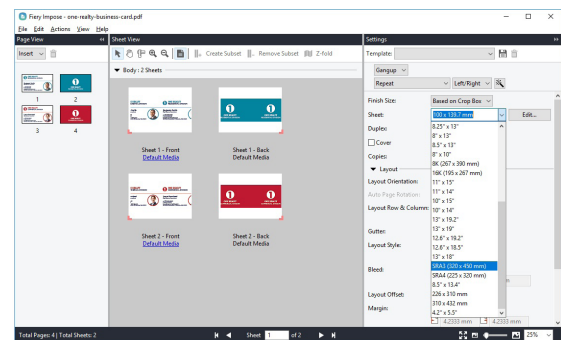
Fiery Impose - one-realty-business-card.pdf

File Edit Actions View Help

Page View

Insert

1 2

3 4

Sheet View

Create Subset Remove Subset Z-fold

Body : 2 Sheets

Sheet 1 - Front
Default Media

Sheet 1 - Back
Default Media

Sheet 2 - Front
Default Media

Sheet 2 - Back
Default Media

Settings

Template:

Gangup

Repeat

Left/Right

Finish Size: Based on Crop Box

Sheet: 100 x 139.7 mm

Edit...

Duplex:

Cover

Copies:

Layout

Layout Orientation:

Auto Page Rotation

Layout Row & Column:

Gutter:

Layout Style:

Bleed:

Layout Offset:

Margin:

8.25" x 13"
8" x 13"
8.5" x 13"
8" x 10"
8K (267 x 390 mm)
16K (195 x 267 mm)
11" x 15"
11" x 14"
10" x 15"
10" x 14"
13" x 19.2"
13" x 19"
12.6" x 19.2"
12.6" x 18.5"
13" x 18"
SRA3 (320 x 450 mm)
SRA4 (225 x 320 mm)
8.5" x 13.4"
226 x 310 mm
310 x 432 mm
4.2" x 5.5"

4.2333 mm 4.2333 mm

Total Pages: 4 | Total Sheets: 2

Sheet 1 of 2

25%